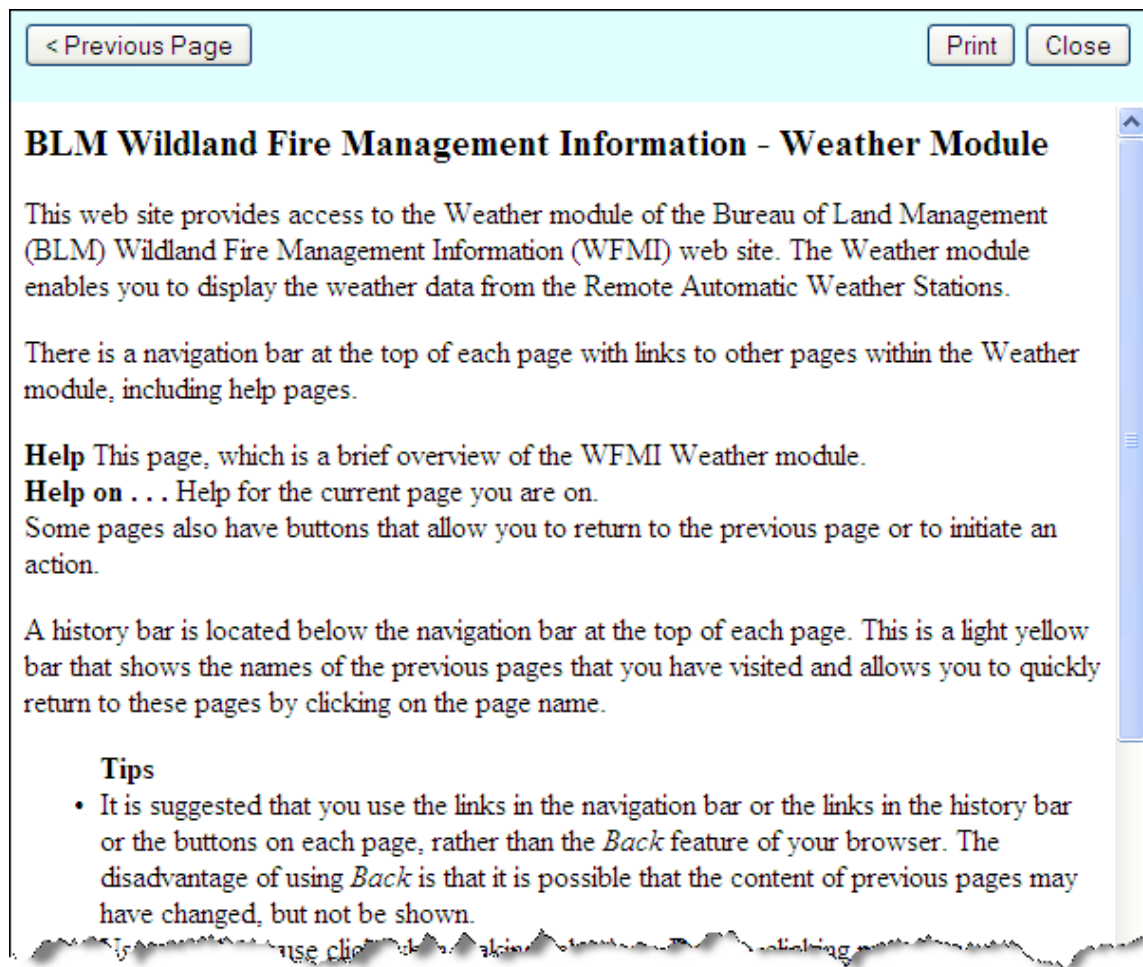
< Previous Page

Print Close

BLM Wildland Fire Management Information - Weather Module

This web site provides access to the Weather module of the Bureau of Land Management (BLM) Wildland Fire Management Information (WFMI) web site. The Weather module enables you to display the weather data from the Remote Automatic Weather Stations.

There is a navigation bar at the top of each page with links to other pages within the Weather module, including help pages.

**Help** This page, which is a brief overview of the WFMI Weather module.
**Help on . . .** Help for the current page you are on.
Some pages also have buttons that allow you to return to the previous page or to initiate an action.

A history bar is located below the navigation bar at the top of each page. This is a light yellow bar that shows the names of the previous pages that you have visited and allows you to quickly return to these pages by clicking on the page name.

**Tips**

- It is suggested that you use the links in the navigation bar or the links in the history bar or the buttons on each page, rather than the *Back* feature of your browser. The disadvantage of using *Back* is that it is possible that the content of previous pages may have changed, but not be shown.
- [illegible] use cli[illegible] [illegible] clicking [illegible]